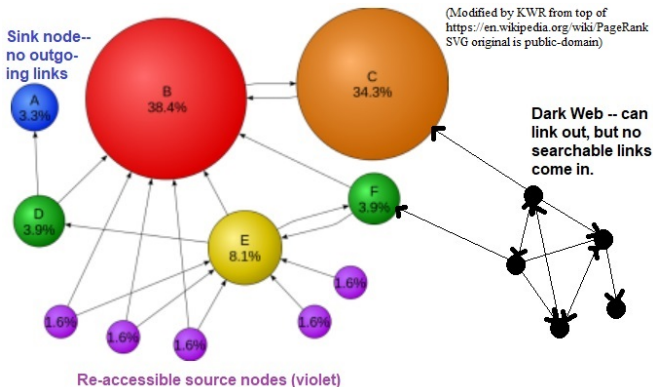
(Modified by KWR from top of https://en.wikipedia.org/wiki/PageRank SVG original is public-domain)

Sink node-- no outgoing links

A
3.3%

B
38.4%

C
34.3%

D
3.9%

E
8.1%

F
3.9%

1.6%

1.6%

1.6%

1.6%

1.6%

Dark Web -- can link out, but no searchable links come in.

Re-accessible source nodes (violet)